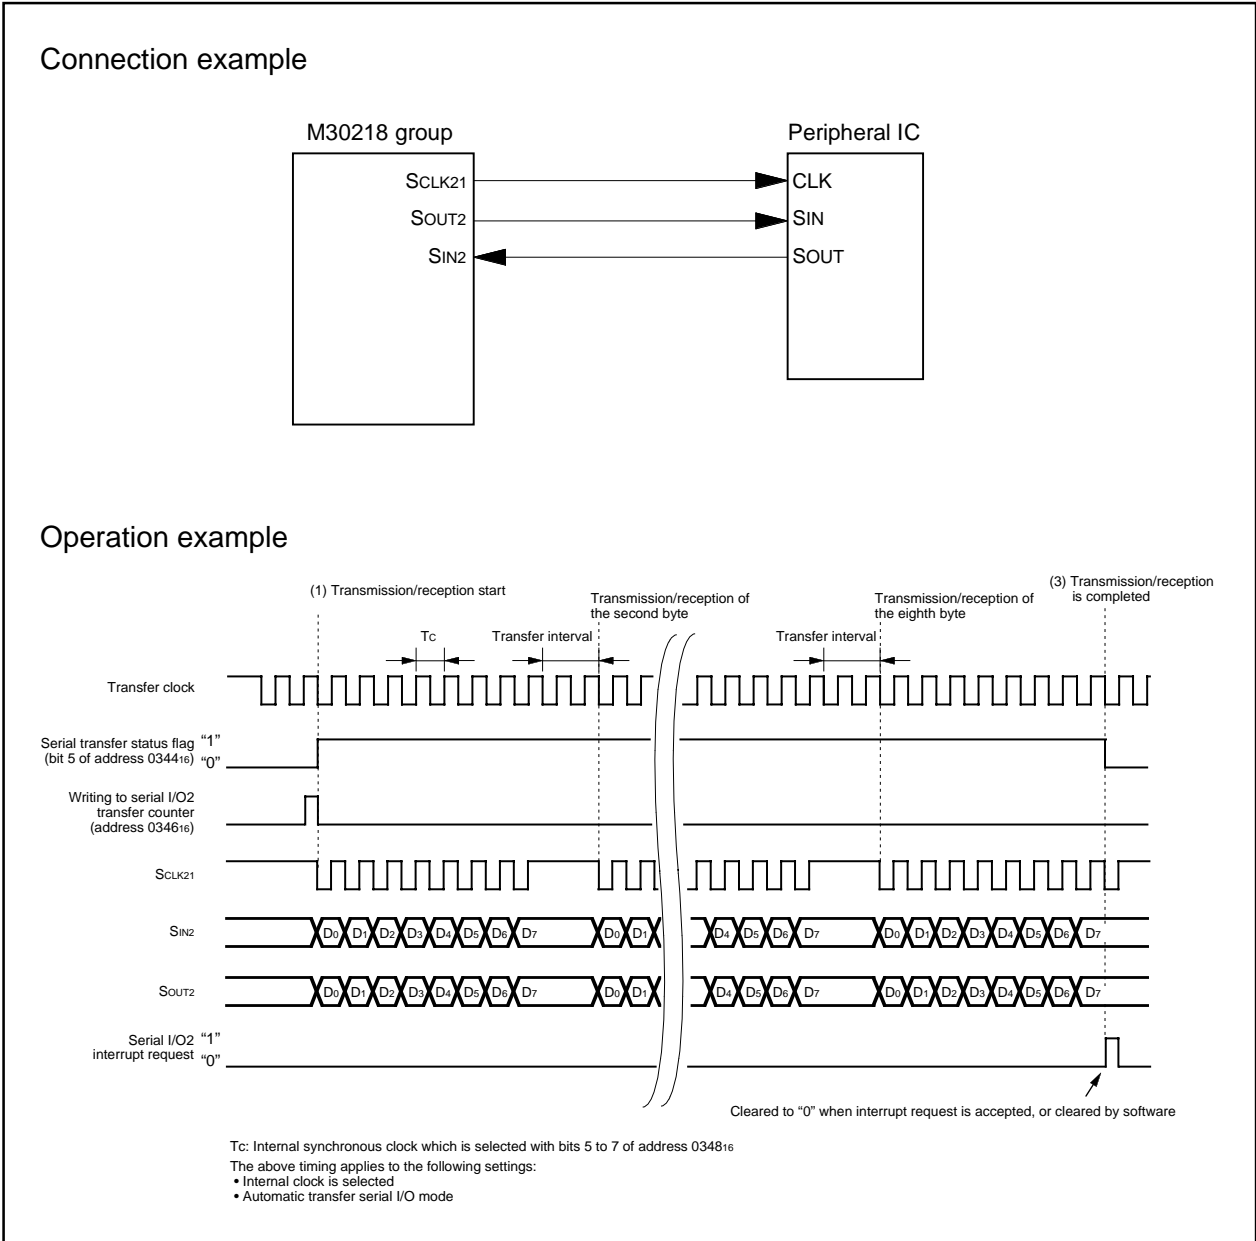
Connection example

M30218 group

SCLK21
SOUT2
SIN2

Peripheral IC

CLK
SIN
SOUT

Operation example

(1) Transmission/reception start

Transmission/reception of the second byte

Transmission/reception of the eighth byte

(3) Transmission/reception is completed

Tc

Transfer interval

Transfer interval

Transfer clock

Serial transfer status flag (bit 5 of address $0344_{16}$) "1" "0"

Writing to serial I/O2 transfer counter (address $0346_{16}$)

SCLK21

SIN2 $D_0$ $D_1$ $D_2$ $D_3$ $D_4$ $D_5$ $D_6$ $D_7$ $D_0$ $D_1$ $D_4$ $D_5$ $D_6$ $D_7$ $D_0$ $D_1$ $D_2$ $D_3$ $D_4$ $D_5$ $D_6$ $D_7$

SOUT2 $D_0$ $D_1$ $D_2$ $D_3$ $D_4$ $D_5$ $D_6$ $D_7$ $D_0$ $D_1$ $D_4$ $D_5$ $D_6$ $D_7$ $D_0$ $D_1$ $D_2$ $D_3$ $D_4$ $D_5$ $D_6$ $D_7$

Serial I/O2 interrupt request "1" "0"

Cleared to "0" when interrupt request is accepted, or cleared by software

Tc: Internal synchronous clock which is selected with bits 5 to 7 of address $0348_{16}$
The above timing applies to the following settings:
• Internal clock is selected
• Automatic transfer serial I/O mode